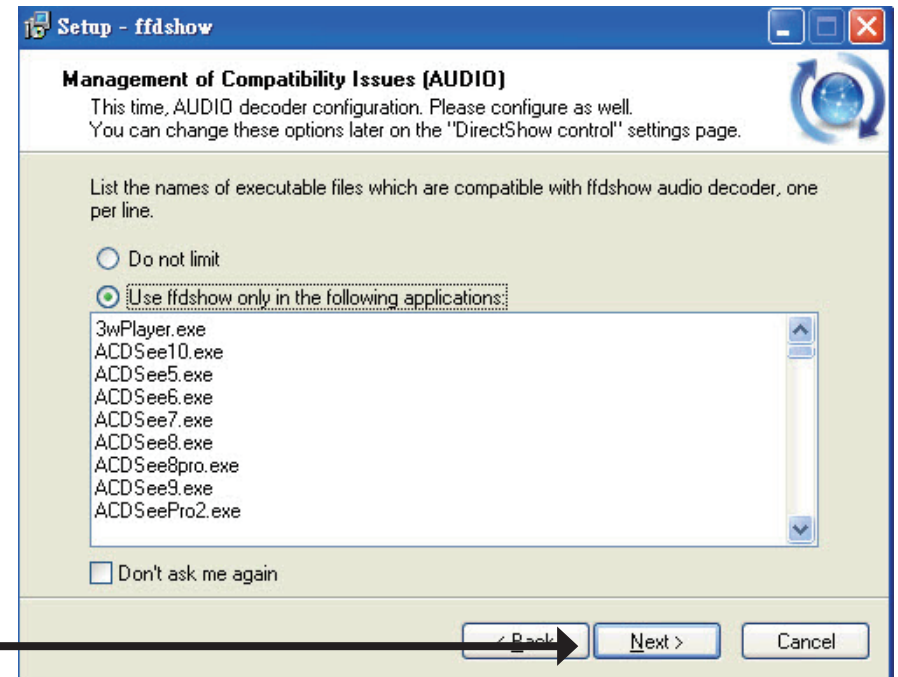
Setup - ffdshow

Management of Compatibility Issues (AUDIO)
This time, AUDIO decoder configuration. Please configure as well.
You can change these options later on the "DirectShow control" settings page.

List the names of executable files which are compatible with ffdshow audio decoder, one per line.

Do not limit

Use ffdshow only in the following applications:

3wPlayer.exe
ACDSee10.exe
ACDSee5.exe
ACDSee6.exe
ACDSee7.exe
ACDSee8.exe
ACDSee8pro.exe
ACDSee9.exe
ACDSeePro2.exe

Don't ask me again

< Back
Next >
Cancel